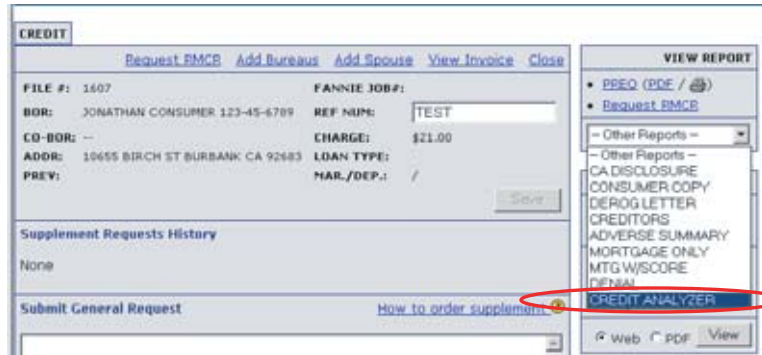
CREDIT

Request RMCR Add Bureaus Add Spouse View Invoice Close

FILE #: 1607
FANNIE JOB#:
BOR: JONATHAN CONSUMER 123-45-6789
REF NUM: TEST
CO-BOR: --
CHARGE: $21.00
ADDR: 10655 BIRCH ST BURBANK CA 92683
LOAN TYPE:
PREV:
MAR./DEP.: /

Save

Supplement Requests History

None

Submit General Request

How to order supplement

VIEW REPORT

• PREQ (PDF / )
• Request RMCR

-- Other Reports --

-- Other Reports --
CA DISCLOSURE
CONSUMER COPY
DEROG LETTER
CREDITORS
ADVERSE SUMMARY
MORTGAGE ONLY
MTG W/SCORE
DENIAL
CREDIT ANALYZER

Web PDF View